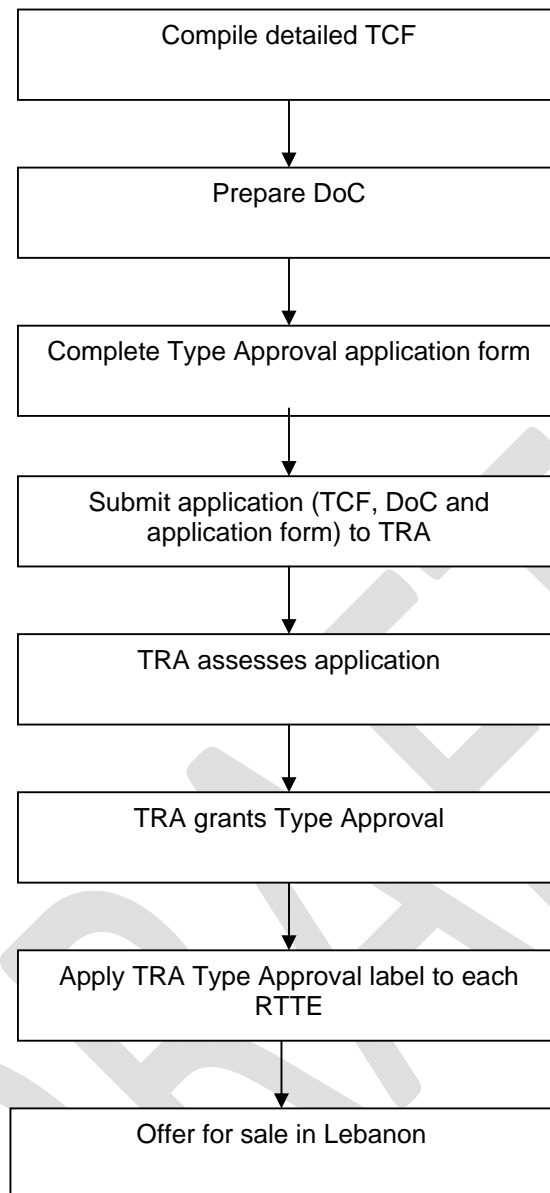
Compile detailed TCF

Prepare DoC

Complete Type Approval application form

Submit application (TCF, DoC and application form) to TRA

TRA assesses application

TRA grants Type Approval

Apply TRA Type Approval label to each RTTE

Offer for sale in Lebanon